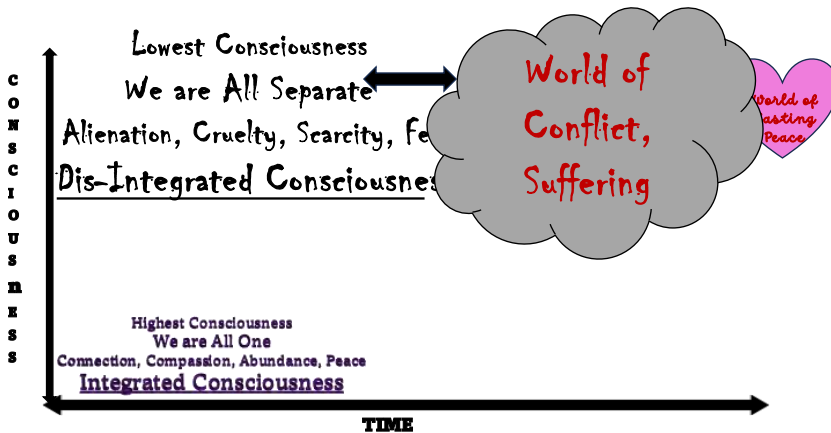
CONSCIOUSNESS

Lowest Consciousness
We are All Separate
Alienation, Cruelty, Scarcity, Fe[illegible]
Dis-Integrated Consciousne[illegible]

World of Conflict, Suffering

World of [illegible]asting Peace

Highest Consciousness
We are All One
Connection, Compassion, Abundance, Peace
Integrated Consciousness

TIME